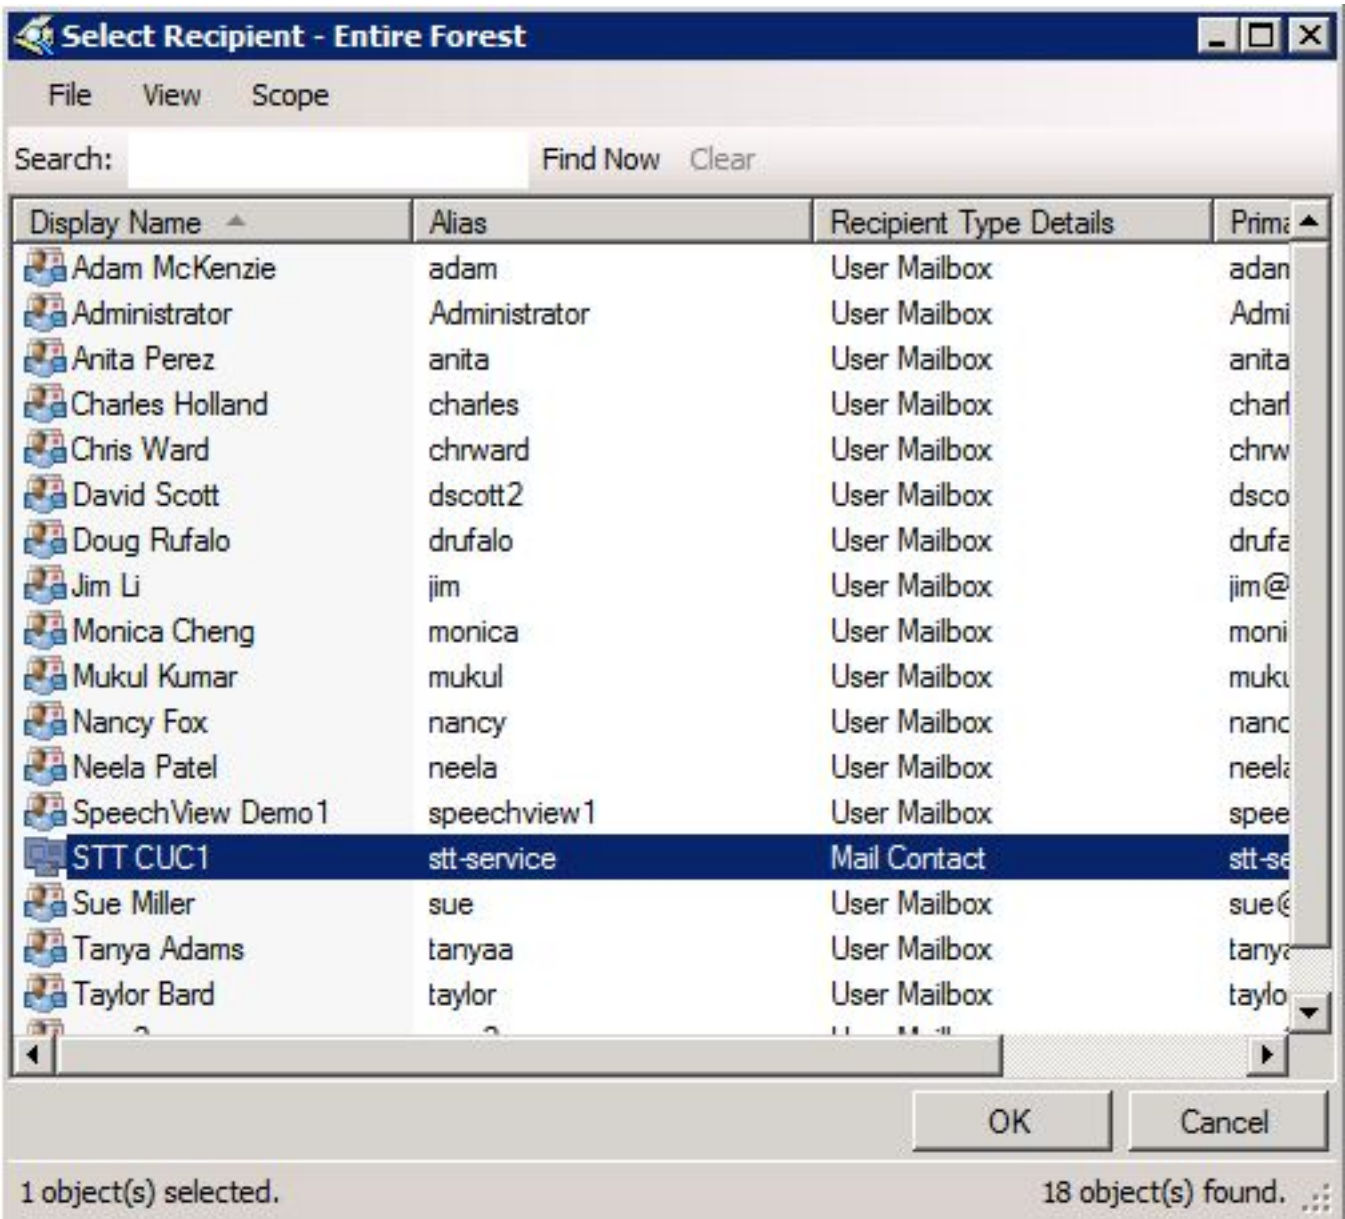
Select Recipient - Entire Forest

File View Scope

Search: Find Now Clear

| Display Name | Alias | Recipient Type Details | Prima |
|---|---|---|---|
| Adam McKenzie | adam | User Mailbox | adan |
| Administrator | Administrator | User Mailbox | Admi |
| Anita Perez | anita | User Mailbox | anita |
| Charles Holland | charles | User Mailbox | charl |
| Chris Ward | chrward | User Mailbox | chrw |
| David Scott | dscott2 | User Mailbox | dsco |
| Doug Rufalo | drufalo | User Mailbox | drufa |
| Jim Li | jim | User Mailbox | jim@ |
| Monica Cheng | monica | User Mailbox | moni |
| Mukul Kumar | mukul | User Mailbox | muku |
| Nancy Fox | nancy | User Mailbox | nanc |
| Neela Patel | neela | User Mailbox | neela |
| SpeechView Demo1 | speechview1 | User Mailbox | spee |
| STT CUC1 | stt-service | Mail Contact | stt-se |
| Sue Miller | sue | User Mailbox | sue@ |
| Tanya Adams | tanyaa | User Mailbox | tanya |
| Taylor Bard | taylor | User Mailbox | taylo |
| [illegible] | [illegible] | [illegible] | |

OK Cancel

1 object(s) selected. 18 object(s) found.